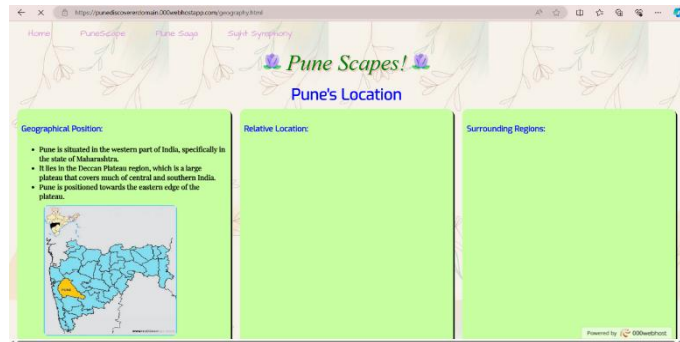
https://punediscoverersdomain.000webhostapp.com/geography.html

Home PuneScape Pune Saga Sight Symphony

Pune Scapes!

Pune's Location

Geographical Position:

- Pune is situated in the western part of India, specifically in the state of Maharashtra.
- It lies in the Deccan Plateau region, which is a large plateau that covers much of central and southern India.
- Pune is positioned towards the eastern edge of the plateau.

Relative Location:

Surrounding Regions:

Powered by 000webhost